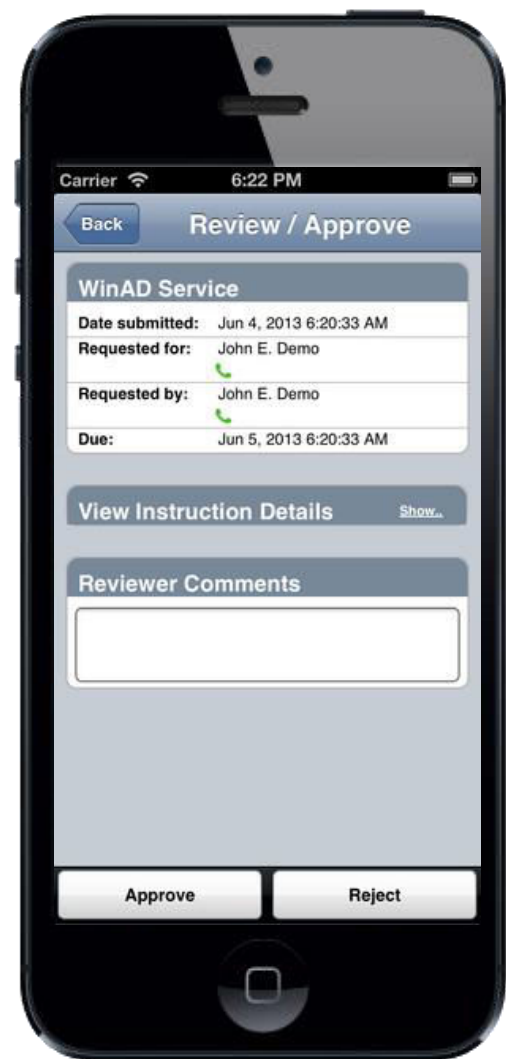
Carrier 6:22 PM

Back Review / Approve

WinAD Service

| | |
|---|---|
| Date submitted: | Jun 4, 2013 6:20:33 AM |
| Requested for: | John E. Demo |
| Requested by: | John E. Demo |
| Due: | Jun 5, 2013 6:20:33 AM |

View Instruction Details Show..

Reviewer Comments

Approve Reject